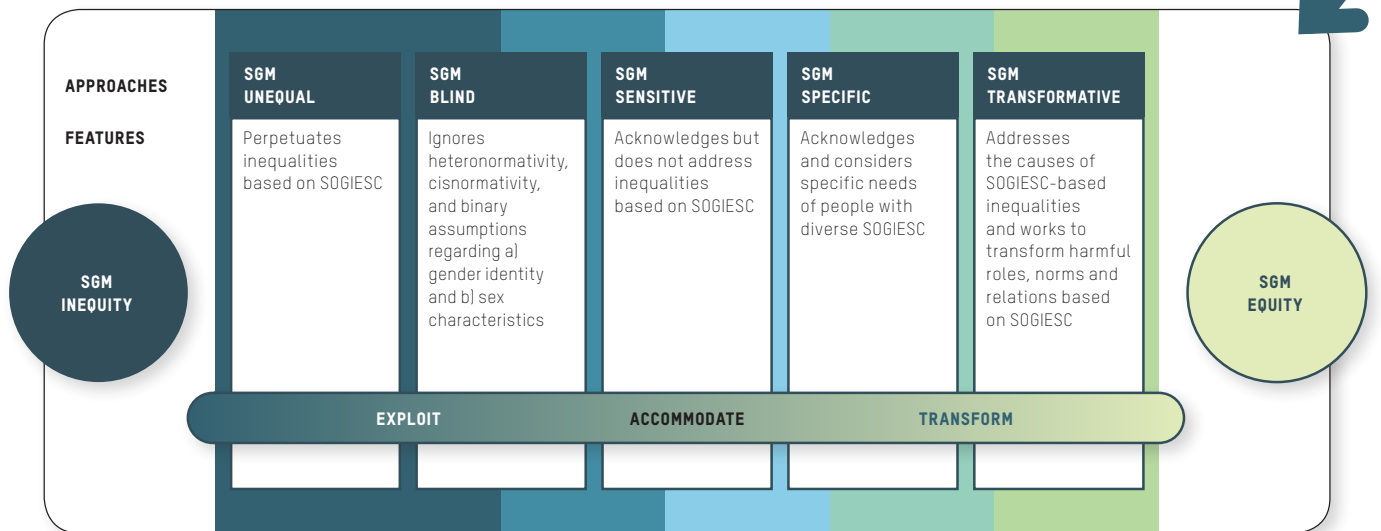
APPROACHES

FEATURES

SGM INEQUITY

| SGM UNEQUAL | SGM BLIND | SGM SENSITIVE | SGM SPECIFIC | SGM TRANSFORMATIVE |
|---|---|---|---|---|
| Perpetuates inequalities based on SOGIESC | Ignores heteronormativity, cisnormativity, and binary assumptions regarding a) gender identity and b) sex characteristics | Acknowledges but does not address inequalities based on SOGIESC | Acknowledges and considers specific needs of people with diverse SOGIESC | Addresses the causes of SOGIESC-based inequalities and works to transform harmful roles, norms and relations based on SOGIESC |

SGM EQUITY

EXPLOIT

ACCOMMODATE

TRANSFORM